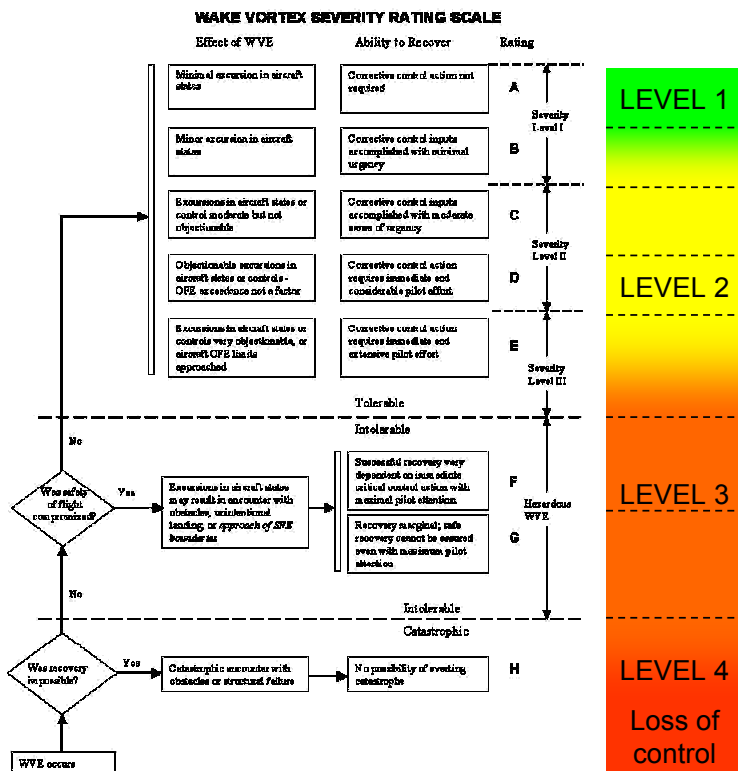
WAKE VORTEX SEVERITY RATING SCALE

Effect of WVE

Ability to Recover

Rating

Minimal excursion in aircraft states

Corrective control action not required

A

Minor excursion in aircraft states

Corrective control inputs accomplished with minimal urgency

B

Severity Level I

Excursions in aircraft states or control moderate but not objectionable

Corrective control inputs accomplished with moderate sense of urgency

C

Objectionable excursions in aircraft states or controls - OFE exceedance not a factor

Corrective control action requires immediate and considerable pilot effort

D

Severity Level II

Excursions in aircraft states or controls very objectionable, or aircraft OFE limits approached

Corrective control action requires immediate and extensive pilot effort

E

Severity Level III

Tolerable

Intolerable

No

Was safety of flight compromised?

Yes

Excursions in aircraft states may result in encounter with obstacles, unintentional landing, or approach of SFE boundaries

Successful recovery very dependent on timely critical control action with maximal pilot attention

F

Recovery marginal; safe recovery cannot be assured even with maximum pilot attention

G

Hazardous WVE

No

Intolerable

Catastrophic

Was recovery impossible?

Yes

Catastrophic encounter with obstacles or structural failure

No possibility of avoiding catastrophe

H

WVE occurs

LEVEL 1

LEVEL 2

LEVEL 3

LEVEL 4

Loss of control